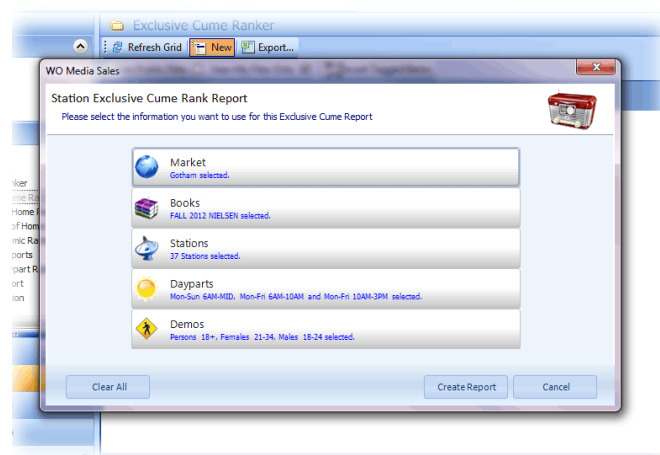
Exclusive Cume Ranker

Refresh Grid New Export...

WO Media Sales

Station Exclusive Cume Rank Report

Please select the information you want to use for this Exclusive Cume Report

Market
Gotham selected.

Books
FALL 2012 NIELSEN selected.

Stations
37 Stations selected.

Dayparts
Mon-Sun 6AM-MID, Mon-Fri 6AM-10AM and Mon-Fri 10AM-3PM selected.

Demos
Persons 18+, Females 21-34, Males 18-24 selected.

Clear All

Create Report

Cancel

nker
me Ra
Home R
of Hom
mic Ra
ports
part R
ort
ion